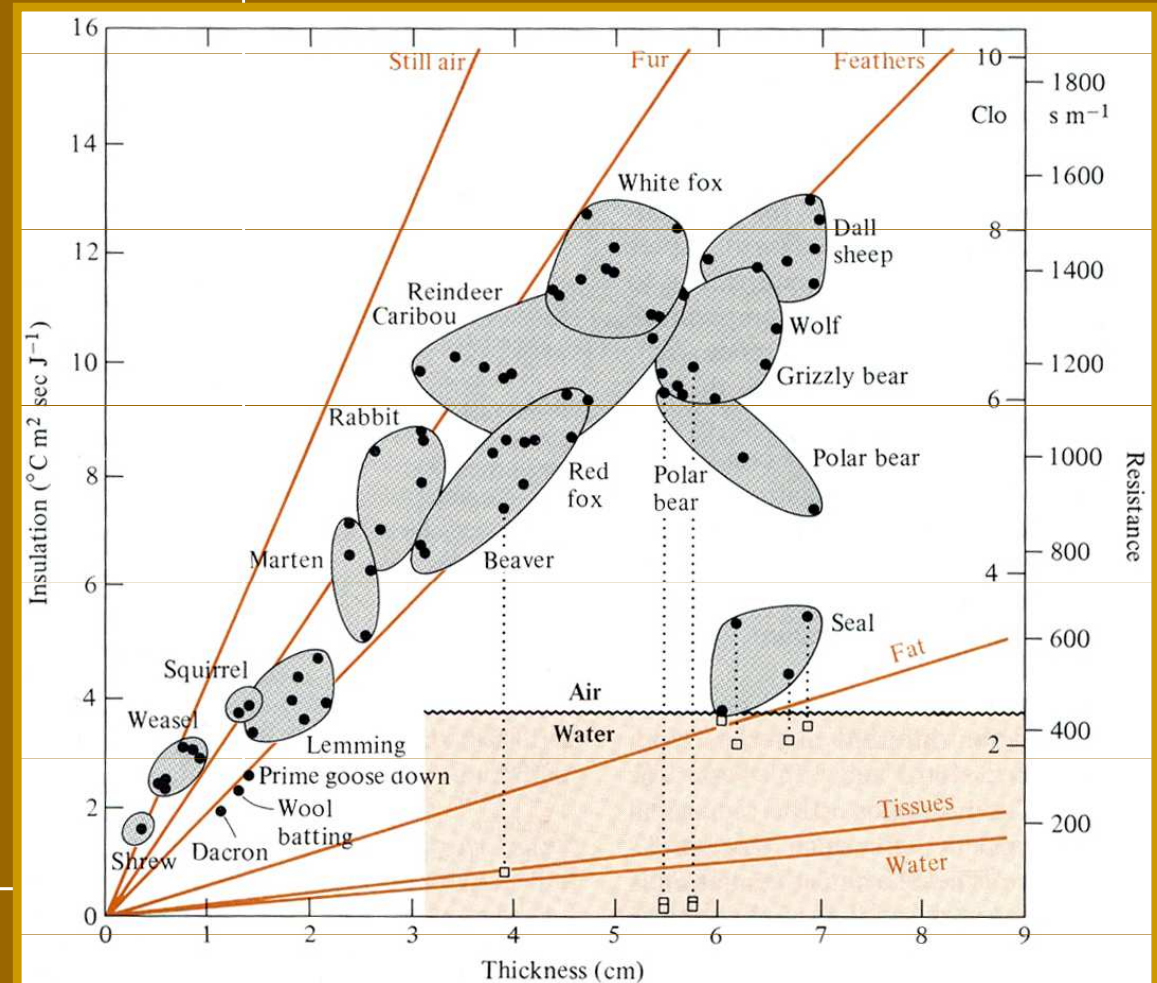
Still air
Fur
Feathers
10
Clo
1800
s m$^{-1}$
16
14
12
10
8
6
4
2
0
Insulation (°C m$^2$ sec J$^{-1}$)
White fox
Dall sheep
Reindeer
Caribou
Wolf
Grizzly bear
Rabbit
Red fox
Polar bear
Polar bear
Beaver
Marten
Seal
Squirrel
Weasel
Lemming
Air
Water
Fat
Prime goose down
Wool batting
Dacron
Shrew
Tissues
Water
8
6
4
2
1600
1400
1200
1000
800
600
400
200
Resistance
0
1
2
3
4
5
6
7
8
9
Thickness (cm)